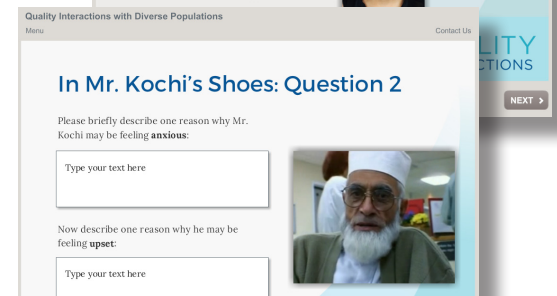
Quality Interactions with Diverse Populations

Menu

Contact Us

LITY
CTIONS

NEXT

In Mr. Kochi's Shoes: Question 2

Please briefly describe one reason why Mr. Kochi may be feeling **anxious**:

Type your text here

Now describe one reason why he may be feeling **upset**:

Type your text here